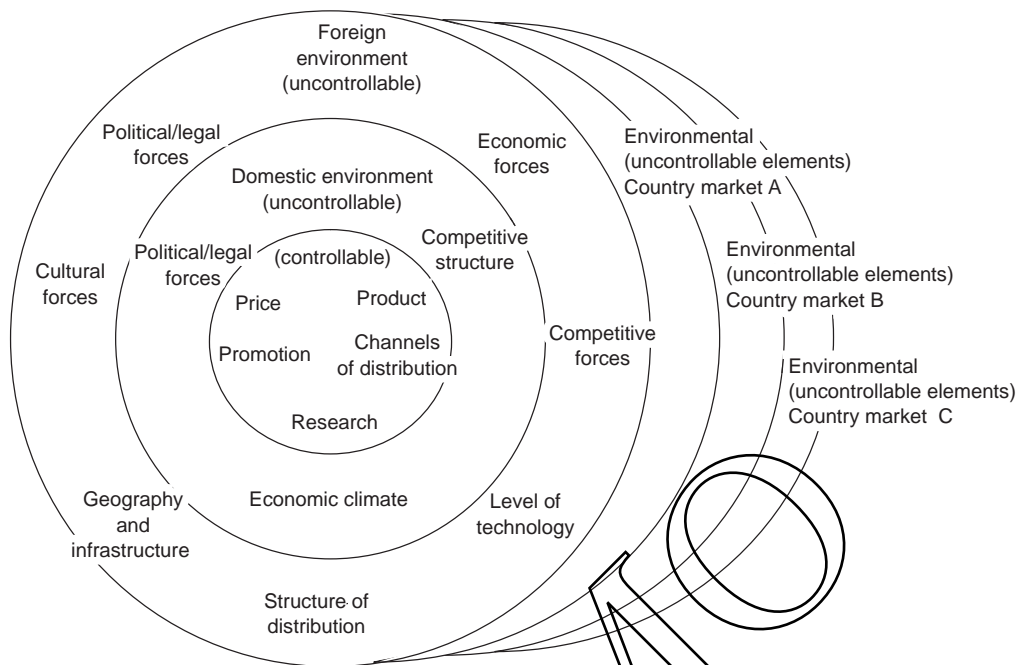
Foreign environment (uncontrollable)

Political/legal forces

Economic forces

Domestic environment (uncontrollable)

Environmental (uncontrollable elements) Country market A

Competitive structure

Political/legal forces

(controllable)

Environmental (uncontrollable elements) Country market B

Cultural forces

Price

Product

Channels of distribution

Promotion

Competitive forces

Environmental (uncontrollable elements) Country market C

Research

Geography and infrastructure

Economic climate

Level of technology

Structure of distribution